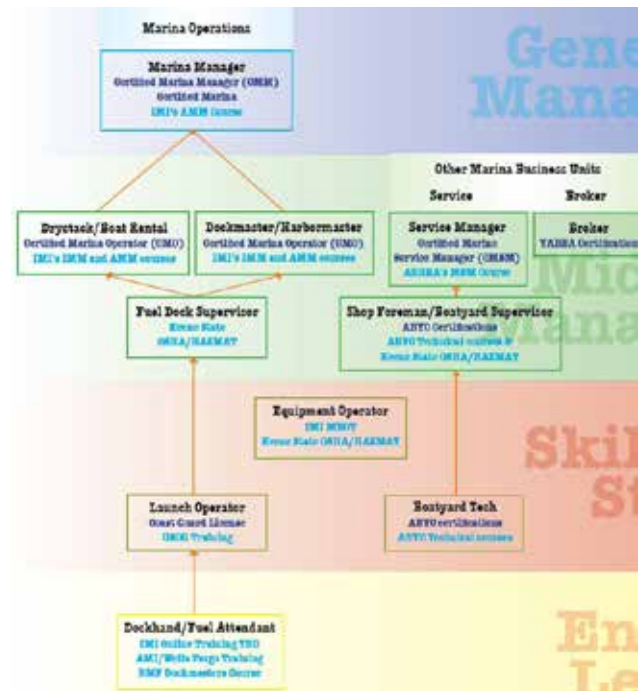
Marina Operations

Gene
Mana

Marina Manager
Certified Marina Manager (CMM)
Certified Marina
IMI's AMM Course

Other Marina Business Units

Service

Broker

Drystack/Boat Rental
Certified Marina Operator (CMO)
IMI's IMM and AMM courses

Dockmaster/Harbormaster
Certified Marina Operator (CMO)
IMI's IMM and AMM courses

Service Manager
Certified Marine Service Manager (CMSM)
ABBRA's MSM Course

Broker
YBBRA Certification

Mid
Mana

Fuel Deck Supervisor
Kreno State
OSHA/HAZMAT

Shop Foreman/Boatyard Supervisor
ABYC Certifications
ABYC Technical courses &
Kreno State OSHA/HAZMAT

Equipment Operator
IMI MMOT
Kreno State OSHA/HAZMAT

Skil
St

Launch Operator
Coast Guard License
OMOS Training

Boatyard Tech
ABYC certifications
ABYC Technical courses

Dockhand/Fuel Attendant
IMI Online Training TBD
AMI/Wells Fargo Training
BMF Dockmasters Course

En
Le